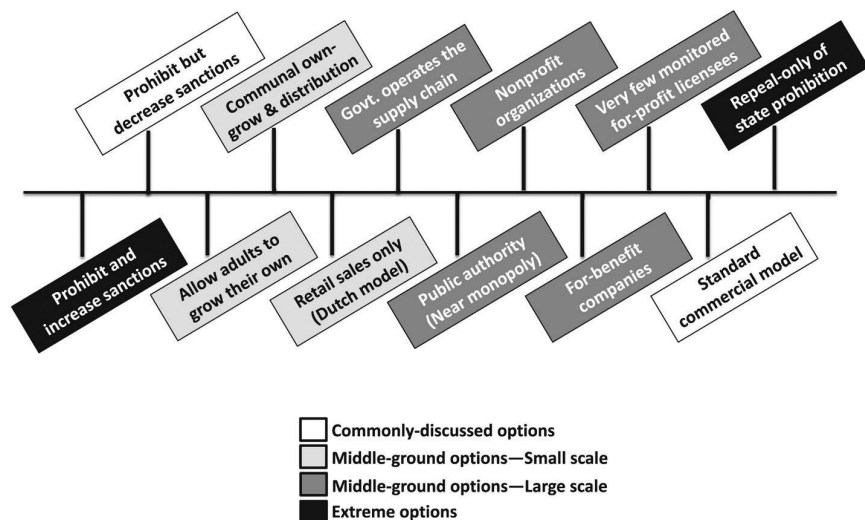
Prohibit but decrease sanctions

Communal own-grow & distribution

Govt. operates the supply chain

Nonprofit organizations

Very few monitored for-profit licensees

Repeal-only of state prohibition

Prohibit and increase sanctions

Allow adults to grow their own

Retail sales only (Dutch model)

Public authority (Near monopoly)

For-benefit companies

Standard commercial model

Commonly-discussed options
Middle-ground options—Small scale
Middle-ground options—Large scale
Extreme options